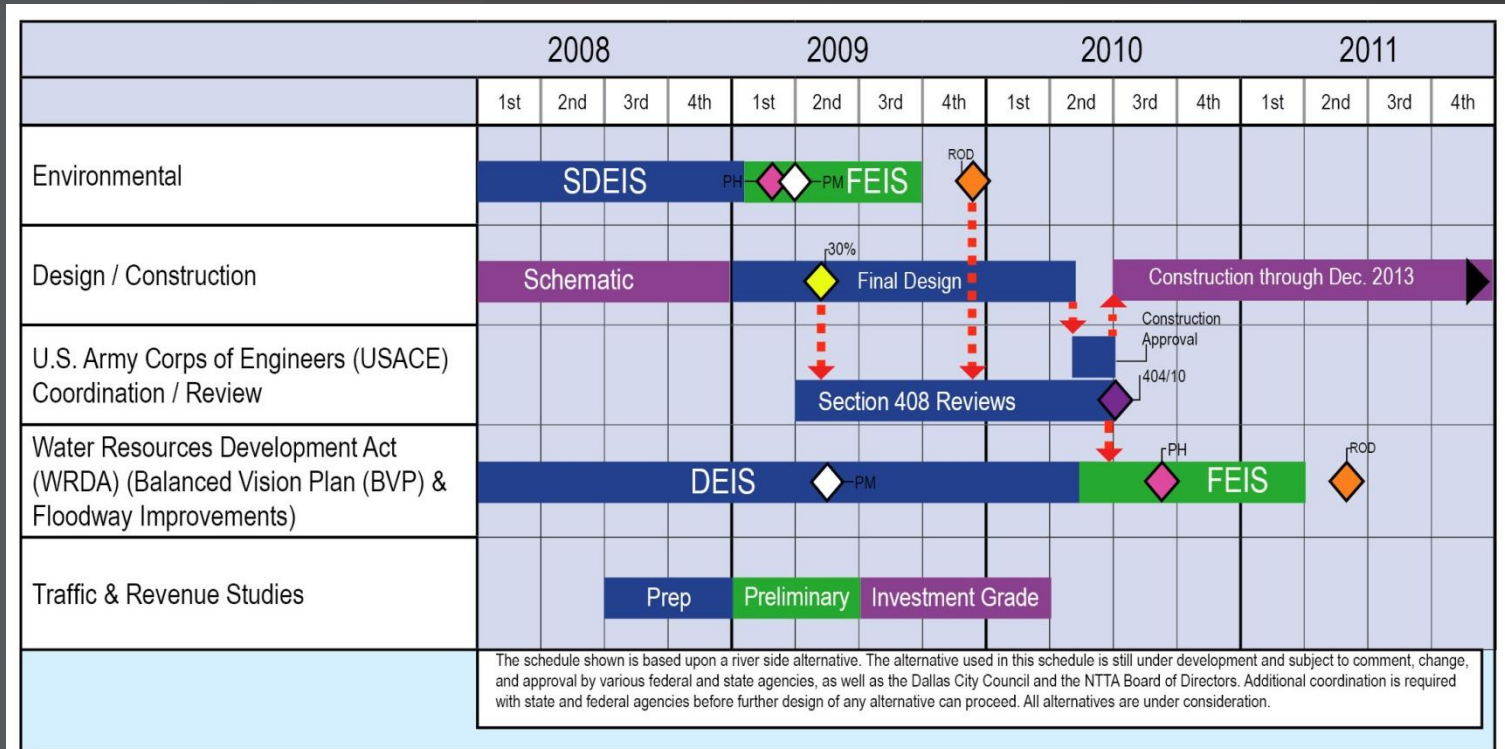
2008 2009 2010 2011

1st 2nd 3rd 4th 1st 2nd 3rd 4th 1st 2nd 3rd 4th 1st 2nd 3rd 4th

Environmental
SDEIS PH PM FEIS ROD

Design / Construction
Schematic 30% Final Design Construction through Dec. 2013

U.S. Army Corps of Engineers (USACE) Coordination / Review
Construction Approval 404/10 Section 408 Reviews

Water Resources Development Act (WRDA) (Balanced Vision Plan (BVP) & Floodway Improvements)
DEIS PM PH FEIS ROD

Traffic & Revenue Studies
Prep Preliminary Investment Grade

The schedule shown is based upon a river side alternative. The alternative used in this schedule is still under development and subject to comment, change, and approval by various federal and state agencies, as well as the Dallas City Council and the NTTA Board of Directors. Additional coordination is required with state and federal agencies before further design of any alternative can proceed. All alternatives are under consideration.